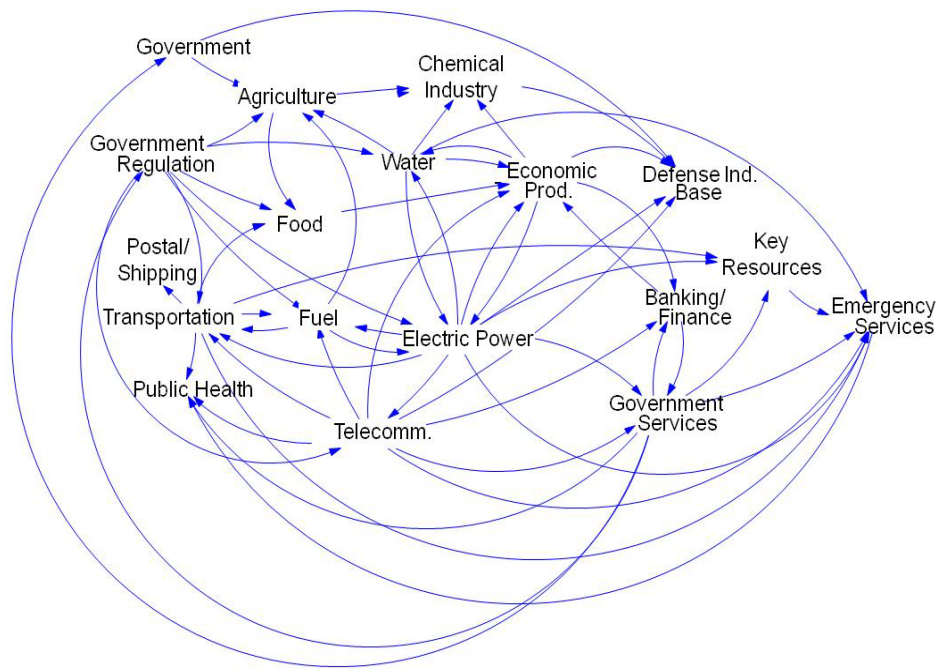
Government

Agriculture

Chemical Industry

Government Regulation

Water

Economic Prod.

Defense Ind. Base

Food

Postal/ Shipping

Key Resources

Transportation

Fuel

Electric Power

Banking/ Finance

Emergency Services

Public Health

Government Services

Telecomm.